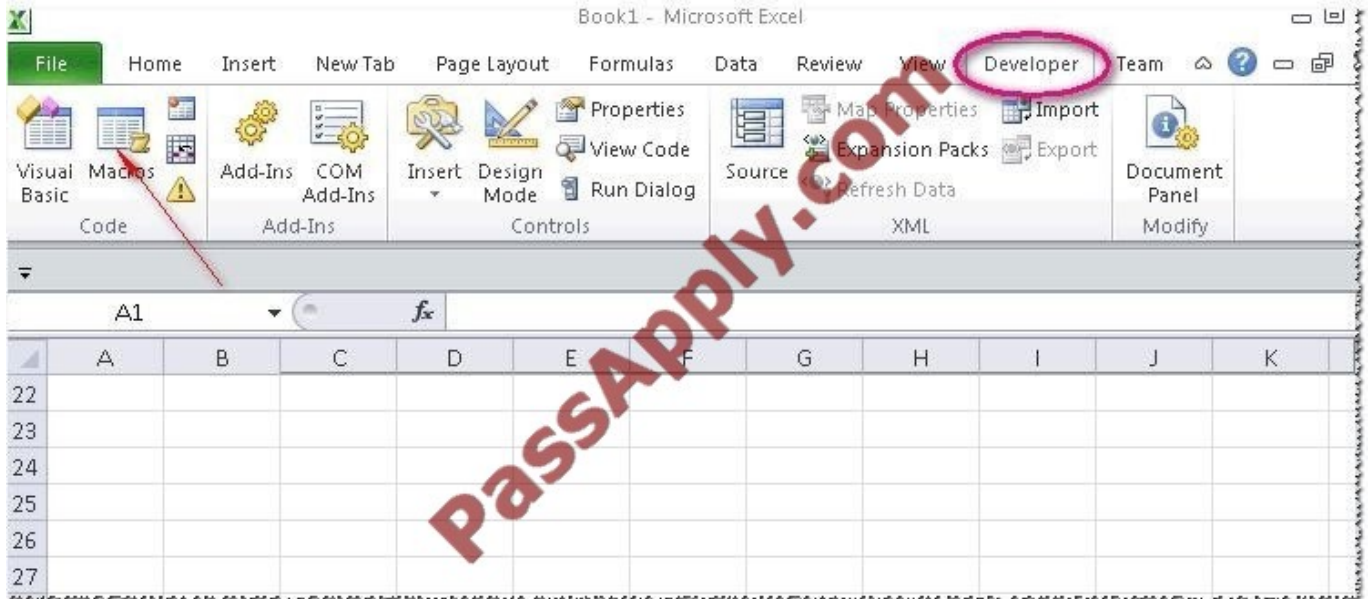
Book1 - Microsoft Excel

File Home Insert New Tab Page Layout Formulas Data Review View Developer Team

Visual Basic Macros
Code

Add-Ins COM Add-Ins
Add-Ins

Insert Design Mode
Properties
View Code
Run Dialog
Controls

Source
Map Properties
Expansion Packs
Refresh Data
Import
Export
XML

Document Panel
Modify

A1 $f_x$

| | A | B | C | D | E | F | G | H | I | J | K |
|---|---|---|---|---|---|---|---|---|---|---|---|
| 22 | | | | | | | | | | | |
| 23 | | | | | | | | | | | |
| 24 | | | | | | | | | | | |
| 25 | | | | | | | | | | | |
| 26 | | | | | | | | | | | |
| 27 | | | | | | | | | | | |

PassApply.com